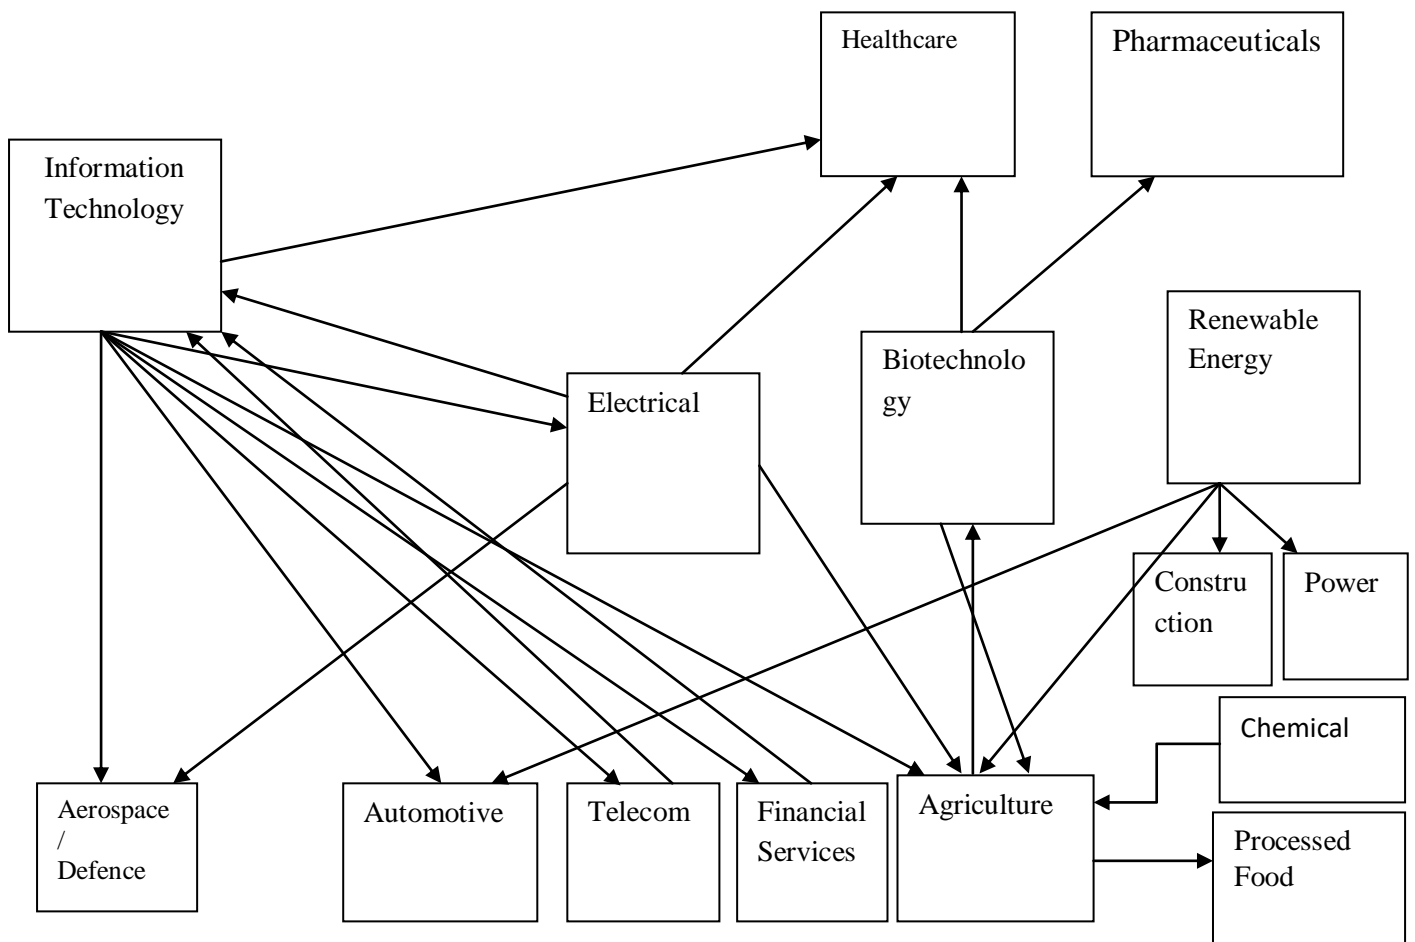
Healthcare

Pharmaceuticals

Information Technology

Renewable Energy

Biotechnology

Electrical

Construction

Power

Chemical

Aerospace / Defence

Automotive

Telecom

Financial Services

Agriculture

Processed Food